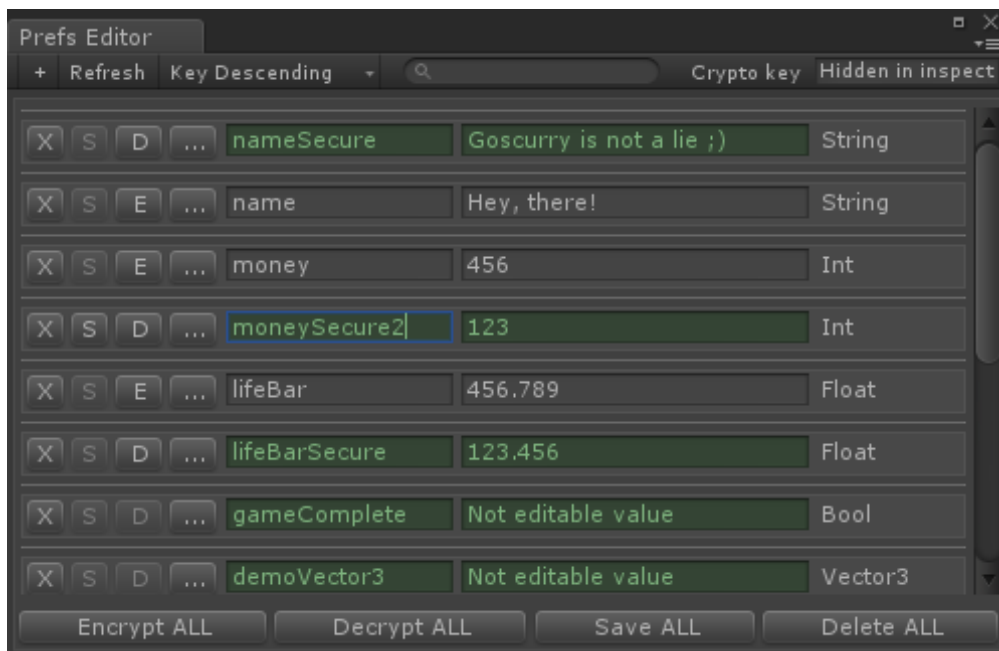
Prefs Editor

+ Refresh Key Descending Crypto key Hidden in inspect

| | | | | | | |
|---|---|---|---|---|---|---|
| X | S | D | ... | nameSecure | Goscurry is not a lie ;) | String |
| X | S | E | ... | name | Hey, there! | String |
| X | S | E | ... | money | 456 | Int |
| X | S | D | ... | moneySecure2 | 123 | Int |
| X | S | E | ... | lifeBar | 456.789 | Float |
| X | S | D | ... | lifeBarSecure | 123.456 | Float |
| X | S | D | ... | gameComplete | Not editable value | Bool |
| X | S | D | ... | demoVector3 | Not editable value | Vector3 |

Encrypt ALL Decrypt ALL Save ALL Delete ALL